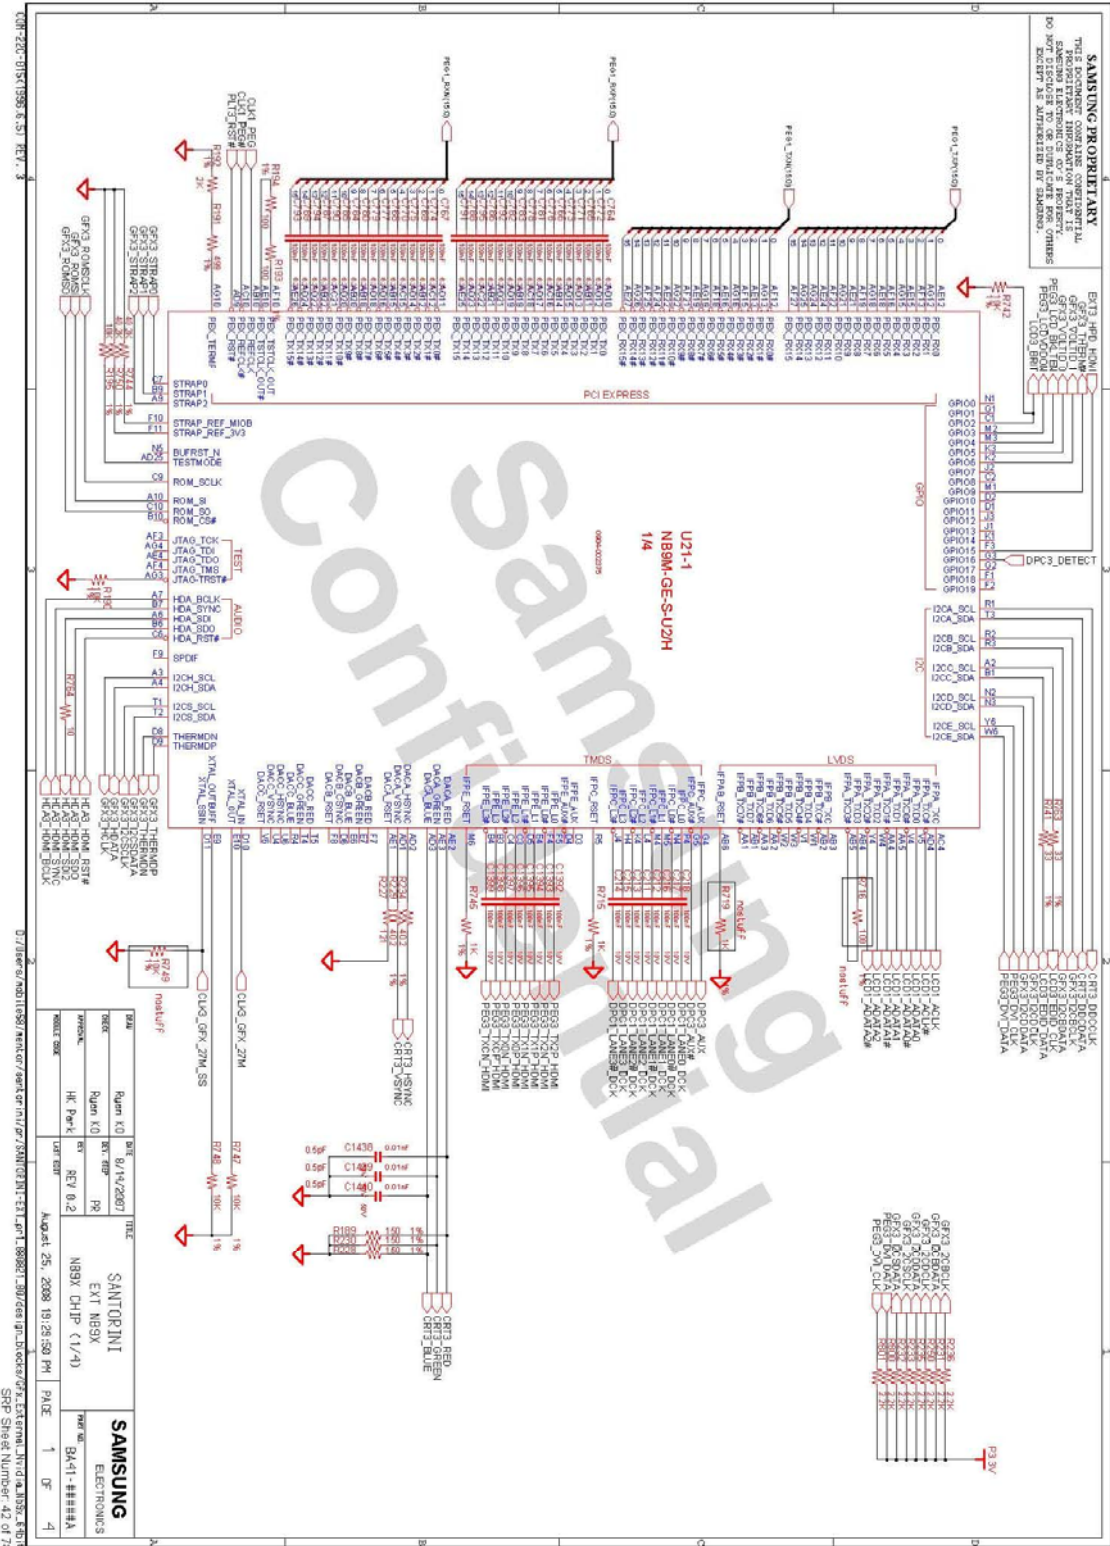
SAMSUNG PROPRIETARY
THIS DOCUMENT CONTAINS CONFIDENTIAL PROPRIETARY INFORMATION THAT IS SAMSUNG ELECTRONICS CO'S PROPERTY. DO NOT DISCLOSE TO OR DUPLICATE FOR OTHERS EXCEPT AS AUTHORIZED BY SAMSUNG.

Samsung Confidential

U21-1
NB9M-GE-S-U2H
1/4

PCI EXPRESS
GPIO
I2C
LVDS
TMDS
TEST
AUDIO

PEG_RXN[15:0]
PEG_RXP[15:0]
PEG_TXN[15:0]
PEG_TXP[15:0]

CLK1_PEG
CLK1_PEG#
PLT3_RST#

GFX3_STRAP0
GFX3_STRAP1
GFX3_STRAP2
GFX3_ROMSCLK
GFX3_ROMSI
GFX3_ROMSO

STRAP0
STRAP1
STRAP2
STRAP_REF_MIOB
STRAP_REF_3V3
BUFRST_N
TESTMODE
ROM_SCLK
ROM_SI
ROM_SO
ROM_CS#
JTAG_TCK
JTAG_TDI
JTAG_TDO
JTAG_TMS
JTAG_TRST#
HDA_BCLK
HDA_SYNC
HDA_SDI
HDA_SDO
HDA_RST#
SPDIF
I2CH_SCL
I2CH_SDA
I2CS_SCL
I2CS_SDA
THERMDN
THERMDP

HDA3_HDMI_RST#
HDA3_HDMI_SDO
HDA3_HDMI_SDI
HDA3_HDMI_SYNC
HDA3_HDMI_BCLK
GFX3_THERMDP
GFX3_THERMDN
GFX3_I2CSDATA
GFX3_I2CSCLK

GPIO0 GPIO1 GPIO2 GPIO3 GPIO4 GPIO5 GPIO6 GPIO7 GPIO8 GPIO9 GPIO10 GPIO11 GPIO12 GPIO13 GPIO14 GPIO15 GPIO16 GPIO17 GPIO18 GPIO19
DPC3_DETECT
EXT3_HPD_HDMI
GFX3_THERM#
GFX3_VOLTID
PEG3_LCD_BLEN
PEG3_LCDVDDON
LCD3_BRIT

I2CA_SCL I2CA_SDA I2CB_SCL I2CB_SDA I2CC_SCL I2CC_SDA I2CD_SCL I2CD_SDA I2CE_SCL I2CE_SDA
CRT3_DDCCLK
CRT3_DDCDATA
GFX3_I2CBCLK
GFX3_I2CBDATA
LCD3_EDID_CLK
LCD3_EDID_DATA
GFX3_I2CDCLK
GFX3_I2CDDATA
PEG3_DVI_CLK
PEG3_DVI_DATA

LCD1_ACLK
LCD1_ACLK#
LCD1_ADATA0
LCD1_ADATA0#
LCD1_ADATA1
LCD1_ADATA1#
LCD1_ADATA2
LCD1_ADATA2#
nostuff

DPC3_AUX
DPC3_AUX#
DPC3_LANE0_DCK
DPC3_LANE0#_DCK
DPC3_LANE1_DCK
DPC3_LANE1#_DCK
DPC3_LANE2_DCK
DPC3_LANE2#_DCK
DPC3_LANE3_DCK
DPC3_LANE3#_DCK
PEG3_TX2P_HDMI
PEG3_TX2N_HDMI
PEG3_TX1P_HDMI
PEG3_TX1N_HDMI
PEG3_TX0P_HDMI
PEG3_TX0N_HDMI
PEG3_TXCP_HDMI
PEG3_TXCN_HDMI

DACA_HSYNC
DACA_VSYNC
DACA_RSET
DACA_RED
DACA_GREEN
DACA_BLUE
CRT3_HSYNC
CRT3_VSYNC
CRT3_RED
CRT3_GREEN
CRT3_BLUE

XTAL_OUTBUFF
XTAL_SSIN
XTAL_IN
XTAL_OUT
CLKG_GFX_27M_SS
CLKG_GFX_27M

C1438 C1439 C1440 0.5pF 0.01nF
R189 R230 R228 150 1%
R747 R748 10K 1%
R749
P3.3V
GFX3_I2CBCLK GFX3_I2CBDATA GFX3_I2CDCLK GFX3_I2CDDATA PEG3_DVI_DATA PEG3_DVI_CLK
2.2K

DRAW Ryan KO
CHECK Ryan KO
APPROVAL HK Park
DATE 8/14/2007
DEV. STEP PR
REV REV 0.2
LAST EDIT August 25, 2008 19:29:50 PM
TITLE SANTORINI EXT NB9X NB9X CHIP (1/4)
SAMSUNG ELECTRONICS
PART NO. BA41-#####A
PAGE 1 OF 4
SRP Sheet Number: 42 of 7
COM-22C-015(1996.6.5) REV. 3